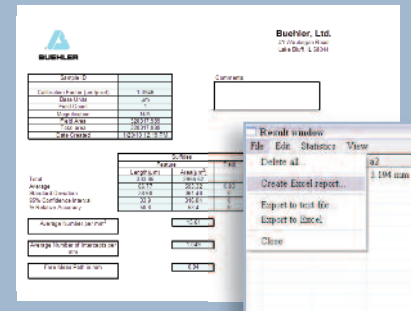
BUEHLER

Buehler, Ltd.
41 Waukegan Road
Lake Bluff, IL 60044

Sample ID

Comments

Average number per mm²

Average Number of Intercepts per mm

Result window
File Edit Statistics View
Delete all...
Create Excel report...
Export to text file
Export to Excel
Close

a2
1.194 mm